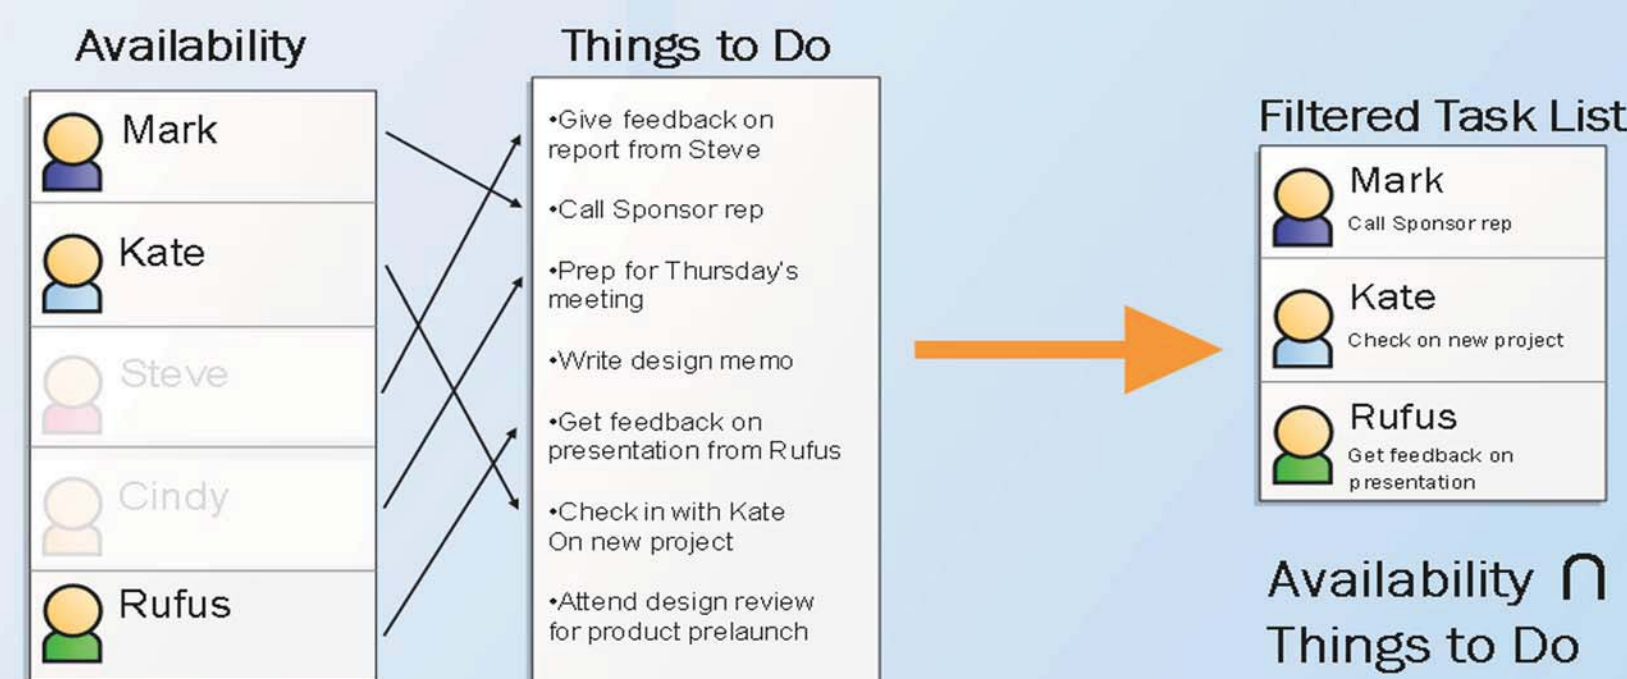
Availability

Mark

Kate

Steve

Cindy

Rufus

Things to Do

•Give feedback on report from Steve

•Call Sponsor rep

•Prep for Thursday's meeting

•Write design memo

•Get feedback on presentation from Rufus

•Check in with Kate On new project

•Attend design review for product prelaunch

Filtered Task List

Mark
Call Sponsor rep

Kate
Check on new project

Rufus
Get feedback on presentation

Availability $\cap$ Things to Do